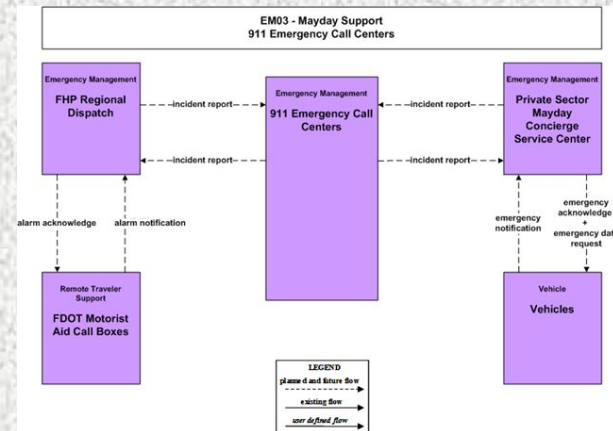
EM03 - Mayday Support
911 Emergency Call Centers

Emergency Management
FHP Regional Dispatch

incident report

Emergency Management
911 Emergency Call Centers

incident report

Emergency Management
Private Sector Mayday Concierge Service Center

incident report

incident report

alarm acknowledge

alarm notification

emergency notification

emergency acknowledge + emergency dat request

Remote Traveler Support
FDOT Motorist Aid Call Boxes

Vehicle
Vehicles

LEGEND
planned and future flow
existing flow
user defined flow